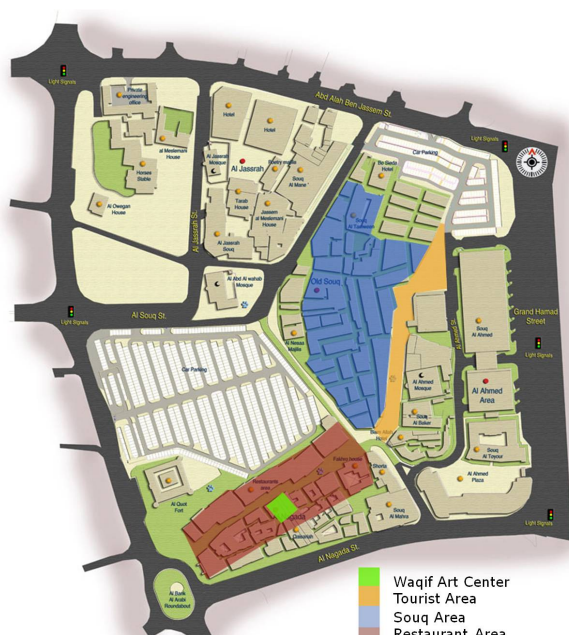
Light Signals

Private engineering office

al Meslemani House

Horses Stable

Al Owegan House

Hotel

Hotel

Abd Allah Ben Jassem St.

Light Signals

Al Jassrah Mosque

Poetry maker

Al Jassrah

Souq Al Mane

Tarab House

Jassem al Meslemani House

Al Jassrah Souq

Car Parking

Bo Garid Hotel

Al Jassrah St.

Al Abd Al wahab Mosque

Al Tawash

Old Souq

Light Signals

Al Souq St.

Al Nesaa Mahla

Grand Hamad Street

Souq Al Ahmed

Car Parking

Al Ahmed Mosque

Al Ahmed Area

Al Baker

Souq Al Toyour

Al Ahmed Plaza

Light Signals

Al Quot Fort

Restaurants area

Falafel

Souq Al Mahra

Al Nagada St.

Al Sarik Al Arabi Roundabout

Waqif Art Center
Tourist Area
Souq Area
Restaurant Area